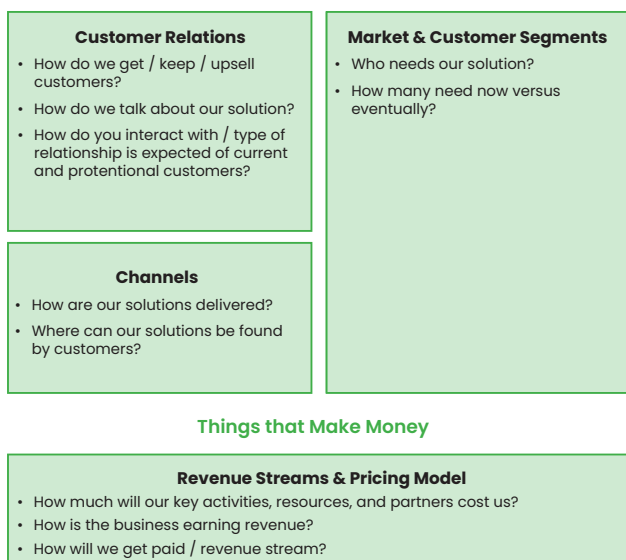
Customer Relations

- How do we get / keep / upsell customers?
- How do we talk about our solution?
- How do you interact with / type of relationship is expected of current and protentional customers?

Channels

- How are our solutions delivered?
- Where can our solutions be found by customers?

Market & Customer Segments

- Who needs our solution?
- How many need now versus eventually?

Things that Make Money

Revenue Streams & Pricing Model

- How much will our key activities, resources, and partners cost us?
- How is the business earning revenue?
- How will we get paid / revenue stream?